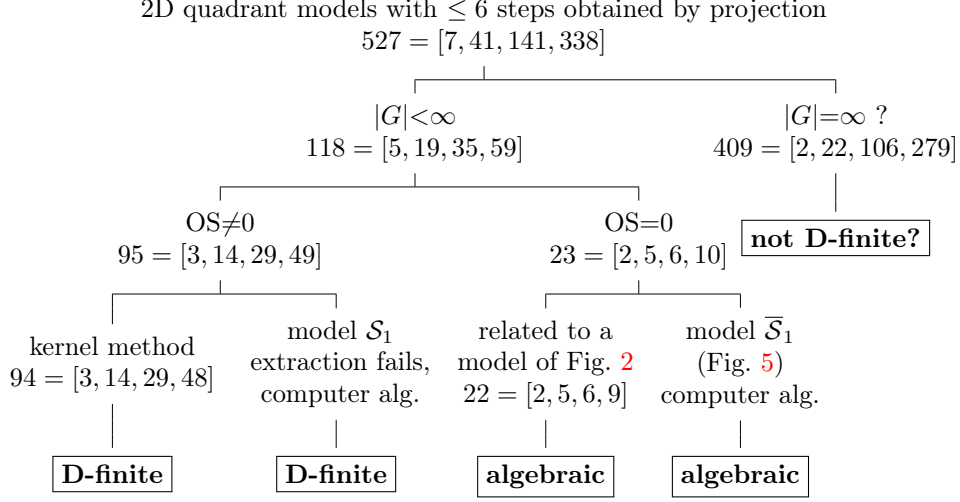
2D quadrant models with $\leq 6$ steps obtained by projection
$527 = [7, 41, 141, 338]$

$|G|<\infty$
$118 = [5, 19, 35, 59]$

$|G|=\infty$ ?
$409 = [2, 22, 106, 279]$

OS$\neq$0
$95 = [3, 14, 29, 49]$

OS=0
$23 = [2, 5, 6, 10]$

**not D-finite?**

kernel method
$94 = [3, 14, 29, 48]$

model $\mathcal{S}_1$
extraction fails,
computer alg.

related to a
model of Fig. 2
$22 = [2, 5, 6, 9]$

model $\overline{\mathcal{S}}_1$
(Fig. 5)
computer alg.

**D-finite**

**D-finite**

**algebraic**

**algebraic**